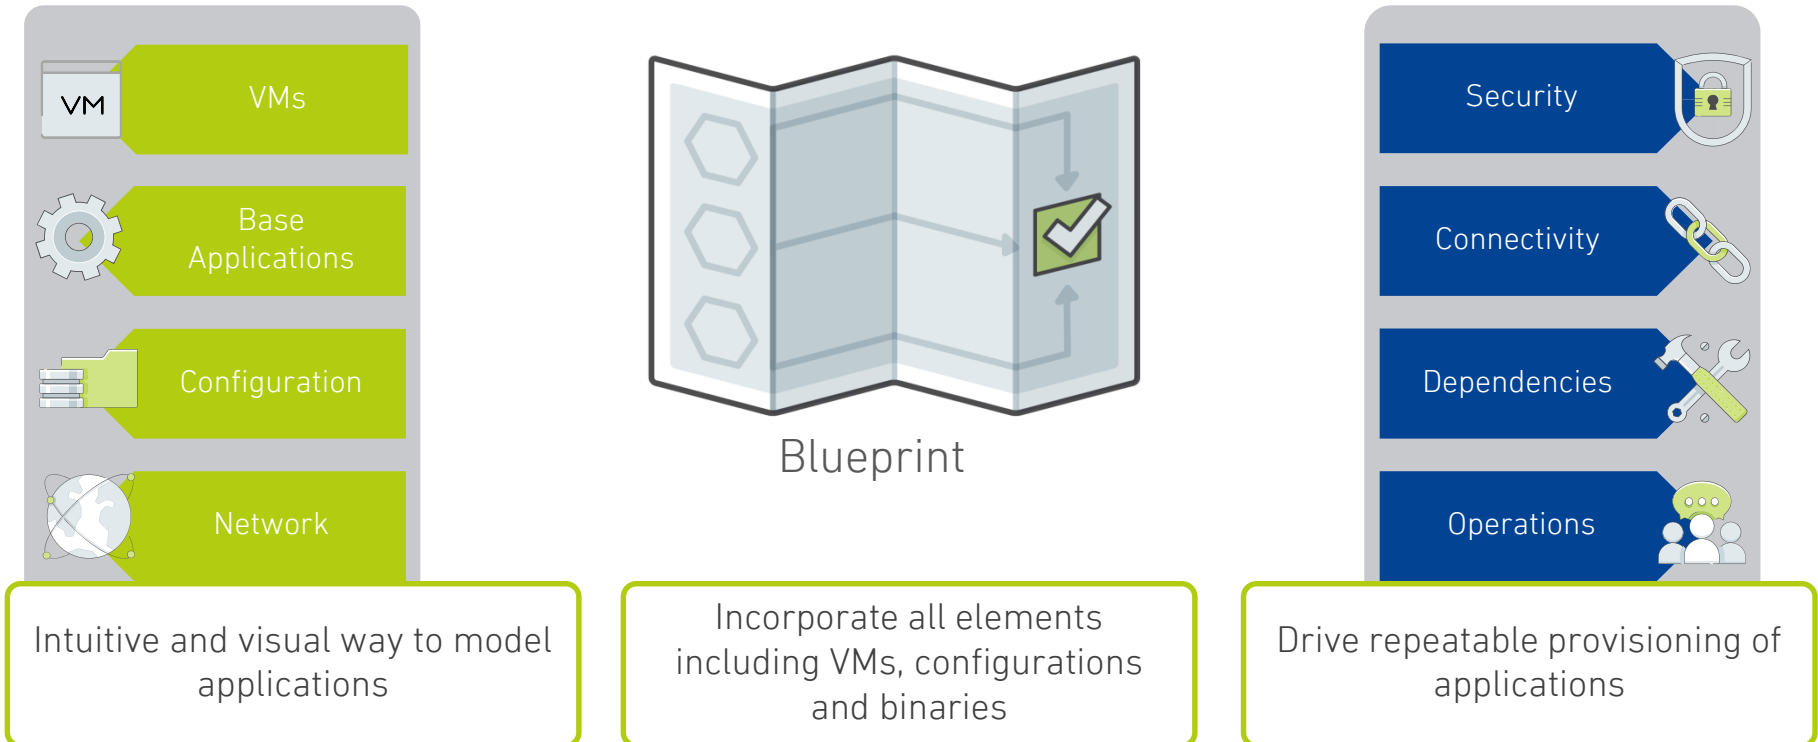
VM

VMs

Base Applications

Configuration

Network

Blueprint

Security

Connectivity

Dependencies

Operations

Intuitive and visual way to model applications

Incorporate all elements including VMs, configurations and binaries

Drive repeatable provisioning of applications